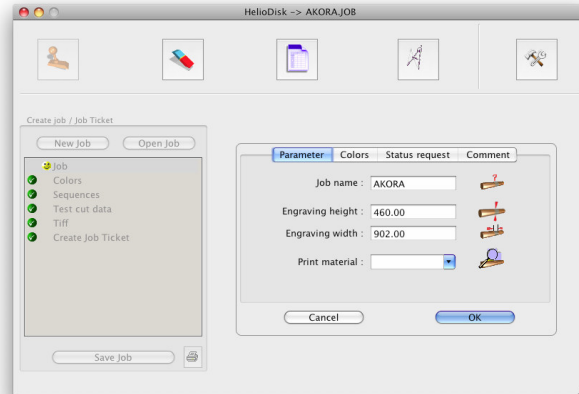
HelioDisk -> AKORA.JOB

Create job / Job Ticket

New Job

Open Job

Job
Colors
Sequences
Test cut data
Tiff
Create Job Ticket

Save Job

Parameter

Colors

Status request

Comment

Job name : AKORA

Engraving height : 460.00

Engraving width : 902.00

Print material :

Cancel

OK